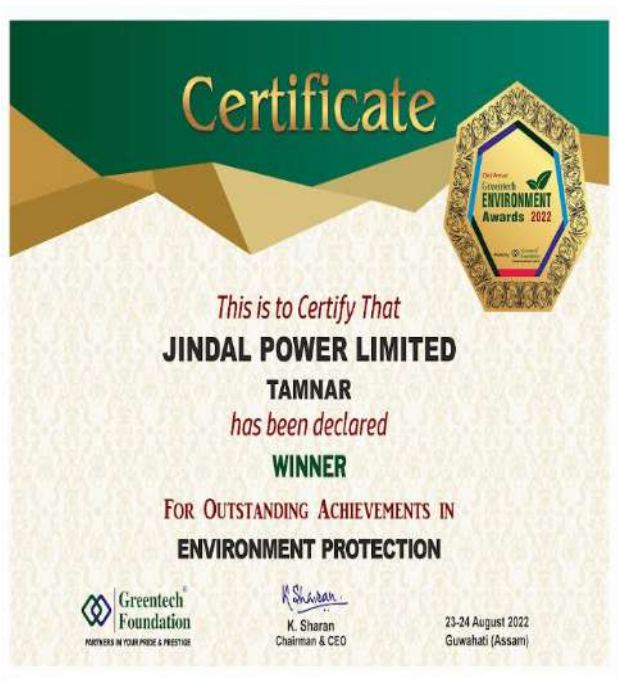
Certificate

23rd Annual Greentech ENVIRONMENT Awards 2022

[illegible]

This is to Certify That

JINDAL POWER LIMITED

TAMNAR

has been declared

WINNER

FOR OUTSTANDING ACHIEVEMENTS IN

ENVIRONMENT PROTECTION

Greentech® Foundation
PARTNERS IN YOUR PRIDE & PRESTIGE

K Sharan
K. Sharan
Chairman & CEO

23-24 August 2022
Guwahati (Assam)